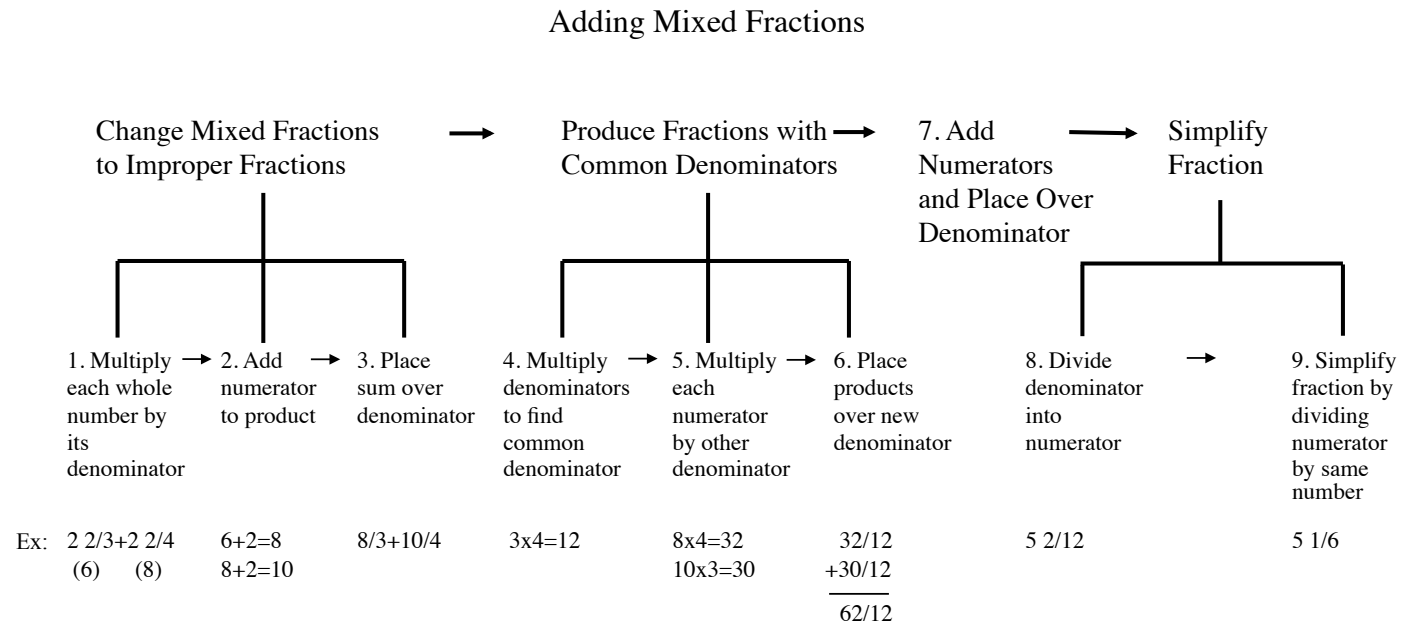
Adding Mixed Fractions

Change Mixed Fractions to Improper Fractions

Produce Fractions with Common Denominators

7. Add Numerators and Place Over Denominator

Simplify Fraction

1. Multiply each whole number by its denominator

2. Add numerator to product

3. Place sum over denominator

4. Multiply denominators to find common denominator

5. Multiply each numerator by other denominator

6. Place products over new denominator

8. Divide denominator into numerator

9. Simplify fraction by dividing numerator by same number

Ex: 2 2/3+2 2/4
(6) (8)

6+2=8
8+2=10

8/3+10/4

3x4=12

8x4=32
10x3=30

32/12
+30/12
62/12

5 2/12

5 1/6